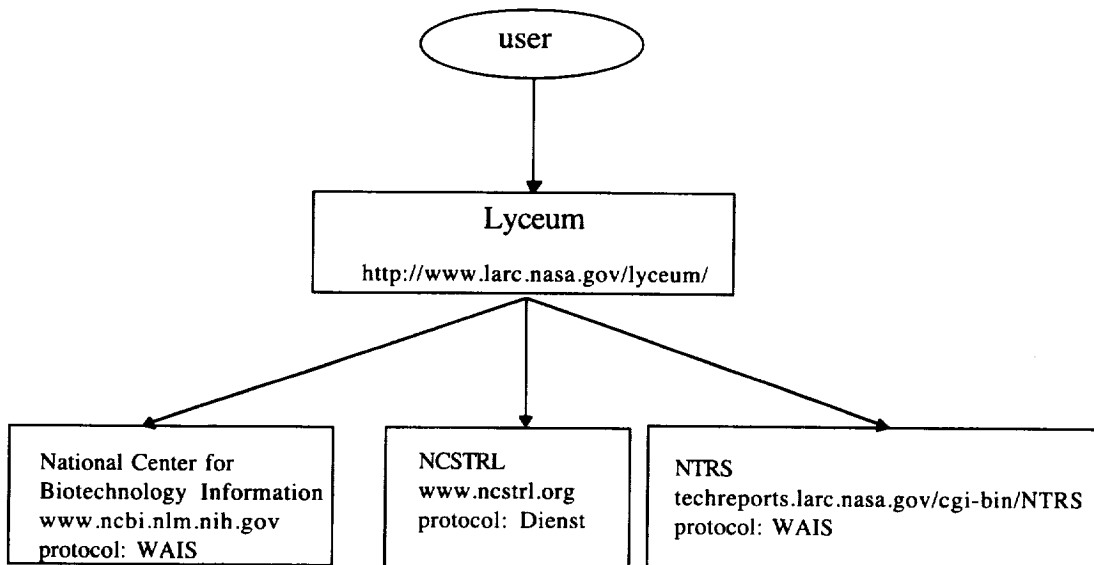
user

Lyceum

http://www.larc.nasa.gov/lyceum/

National Center for Biotechnology Information
www.ncbi.nlm.nih.gov
protocol: WAIS

NCSTRL
www.ncstrl.org
protocol: Dienst

NTRS
techreports.larc.nasa.gov/cgi-bin/NTRS
protocol: WAIS